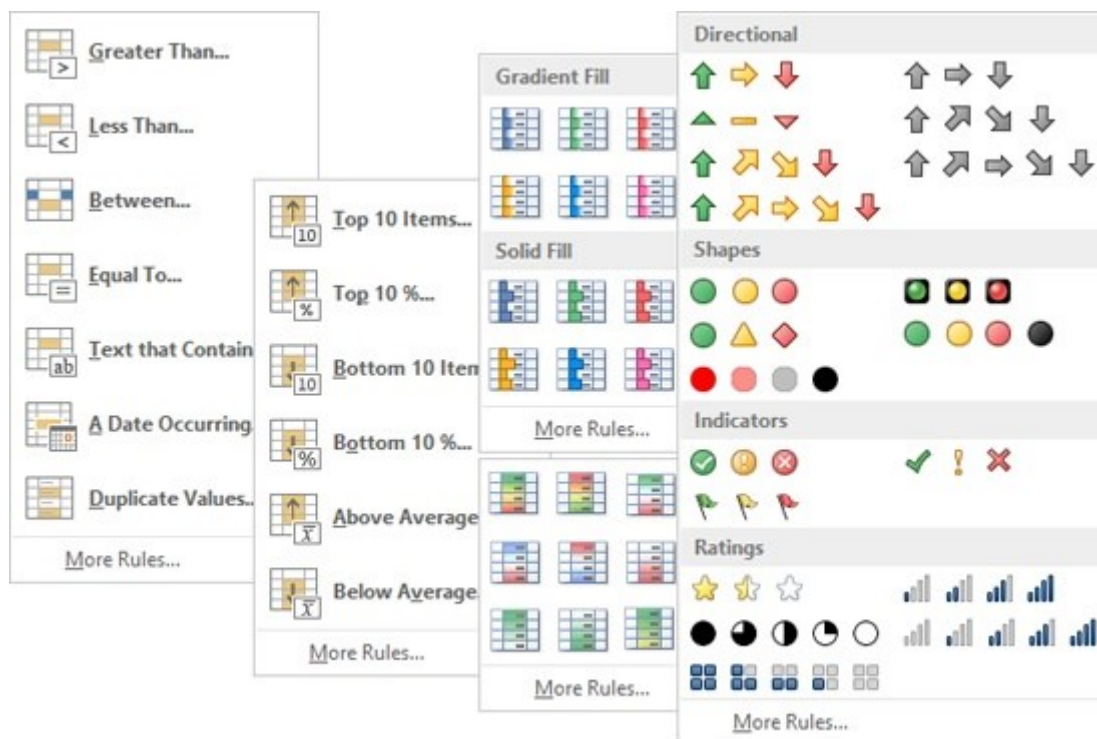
Greater Than...

Less Than...

Between...

Equal To...

Text that Contain

A Date Occurring

Duplicate Values...

More Rules...

Top 10 Items...

Top 10 %...

Bottom 10 Item

Bottom 10 %...

Above Average

Below Average

More Rules...

Gradient Fill

Solid Fill

More Rules...

More Rules...

Directional

Shapes

Indicators

Ratings

More Rules...